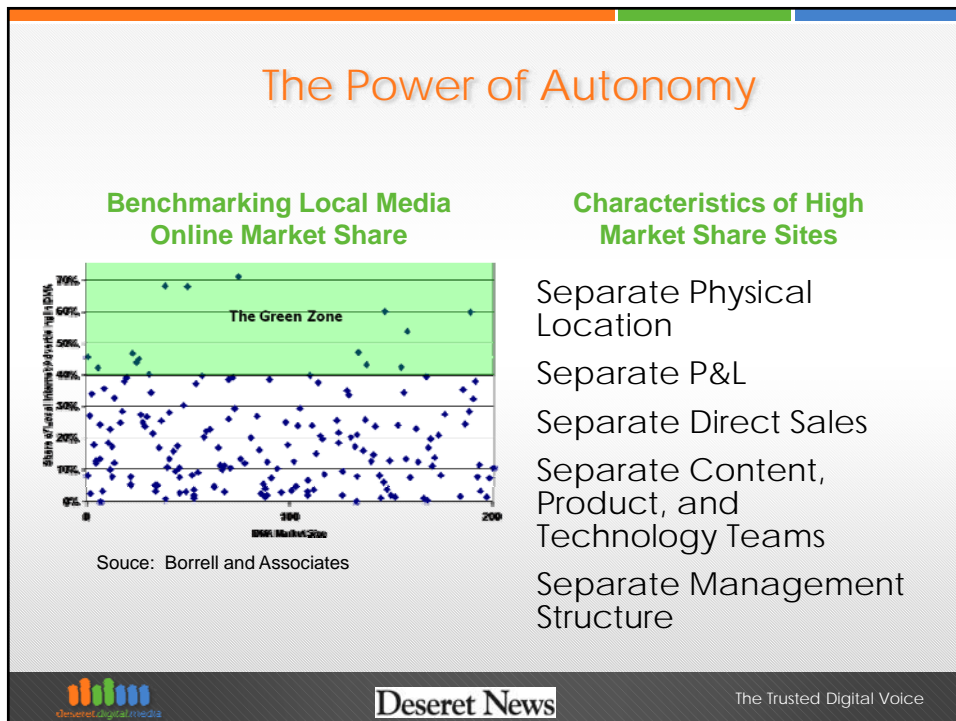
The Power of Autonomy

Benchmarking Local Media Online Market Share

70%
60%
50%
40%
30%
20%
10%
0%

The Green Zone

Share of Local Internet Advertising in DMA

0
100
200

DMA Market Size

Souce: Borrell and Associates

Characteristics of High Market Share Sites

Separate Physical Location

Separate P&L

Separate Direct Sales

Separate Content, Product, and Technology Teams

Separate Management Structure

deseret digital media

Deseret News

The Trusted Digital Voice